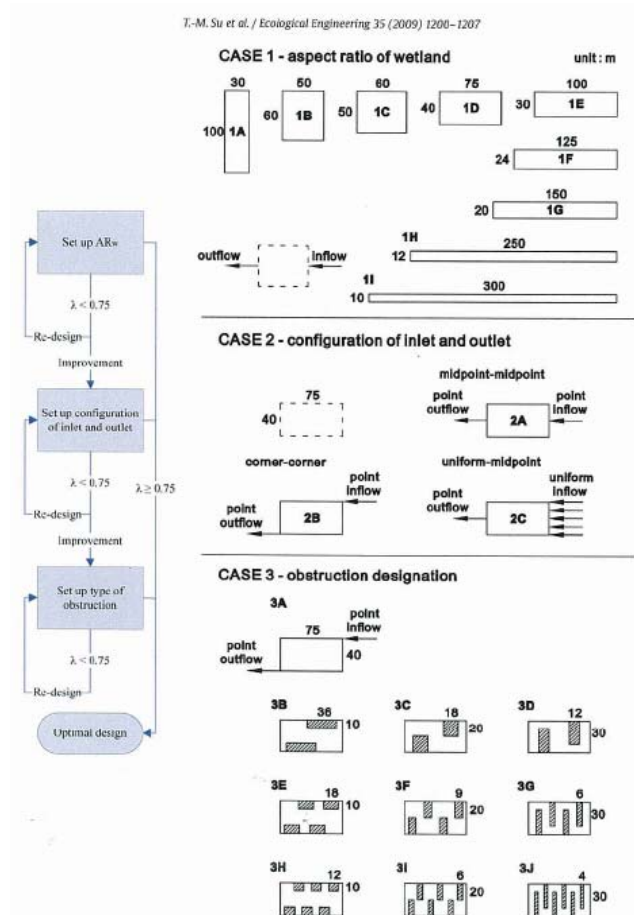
T.-M. Su et al. / Ecological Engineering 35 (2009) 1200–1207

CASE 1 - aspect ratio of wetland

unit : m

30
100 1A

50
60 1B

60
50 1C

75
40 1D

100
30 1E

125
24 1F

150
20 1G

1H
250
12

1I
300
10

outflow
inflow

Set up ARw

$\lambda < 0.75$

Re-design

Improvement

Set up configuration of inlet and outlet

$\lambda < 0.75$

$\lambda \geq 0.75$

Re-design

Improvement

Set up type of obstruction

$\lambda < 0.75$

Re-design

Optimal design

CASE 2 - configuration of inlet and outlet

75
40

midpoint-midpoint

point outflow

point inflow

2A

corner-corner

point inflow

point outflow

2B

uniform-midpoint

point outflow

uniform inflow

2C

CASE 3 - obstruction designation

3A

point inflow

75

point outflow

40

3B 36 10

3C 18 20

3D 12 30

3E 18 10

3F 9 20

3G 6 30

3H 12 10

3I 6 20

3J 4 30